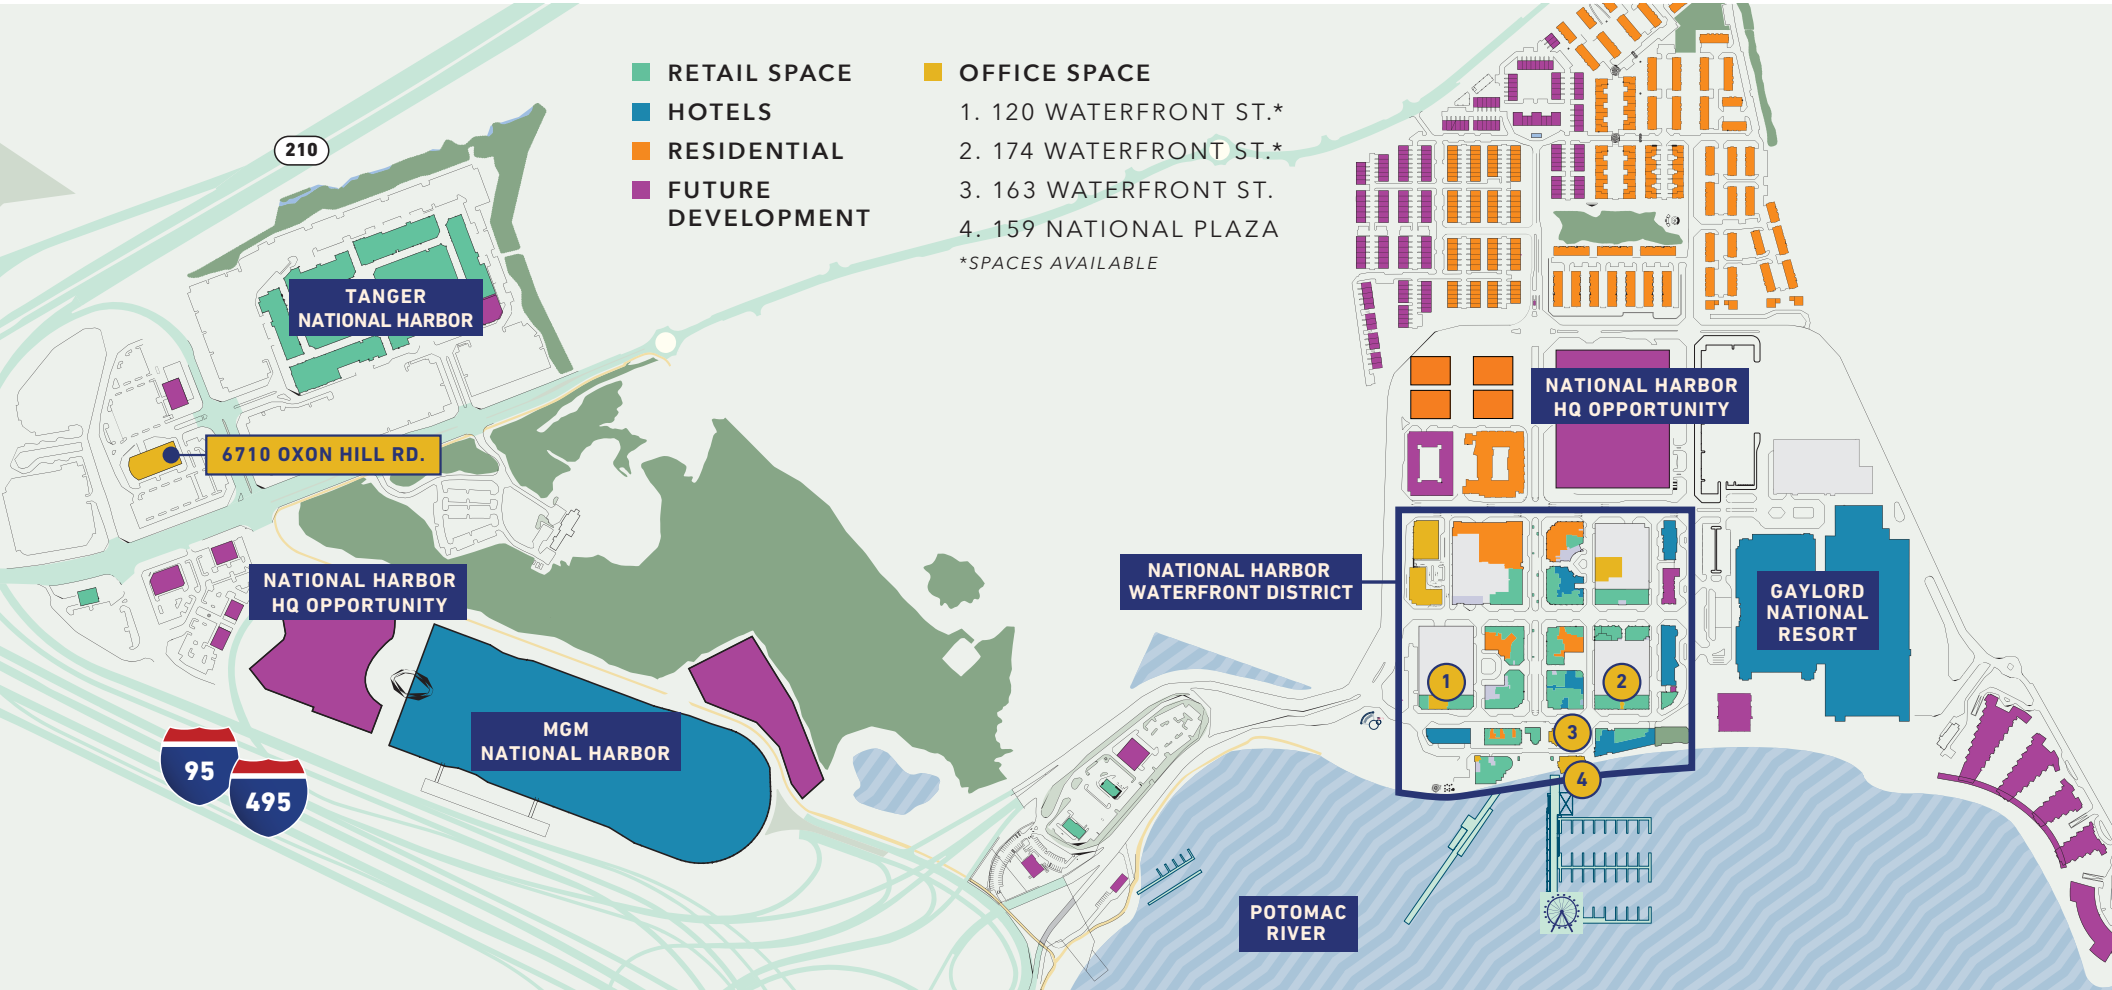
RETAIL SPACE
HOTELS
RESIDENTIAL
FUTURE DEVELOPMENT

OFFICE SPACE
1. 120 WATERFRONT ST.*
2. 174 WATERFRONT ST.*
3. 163 WATERFRONT ST.
4. 159 NATIONAL PLAZA
*SPACES AVAILABLE

210

TANGER NATIONAL HARBOR

6710 OXON HILL RD.

NATIONAL HARBOR HQ OPPORTUNITY

MGM NATIONAL HARBOR

95

495

NATIONAL HARBOR HQ OPPORTUNITY

NATIONAL HARBOR WATERFRONT DISTRICT

GAYLORD NATIONAL RESORT

1
2
3
4

POTOMAC RIVER